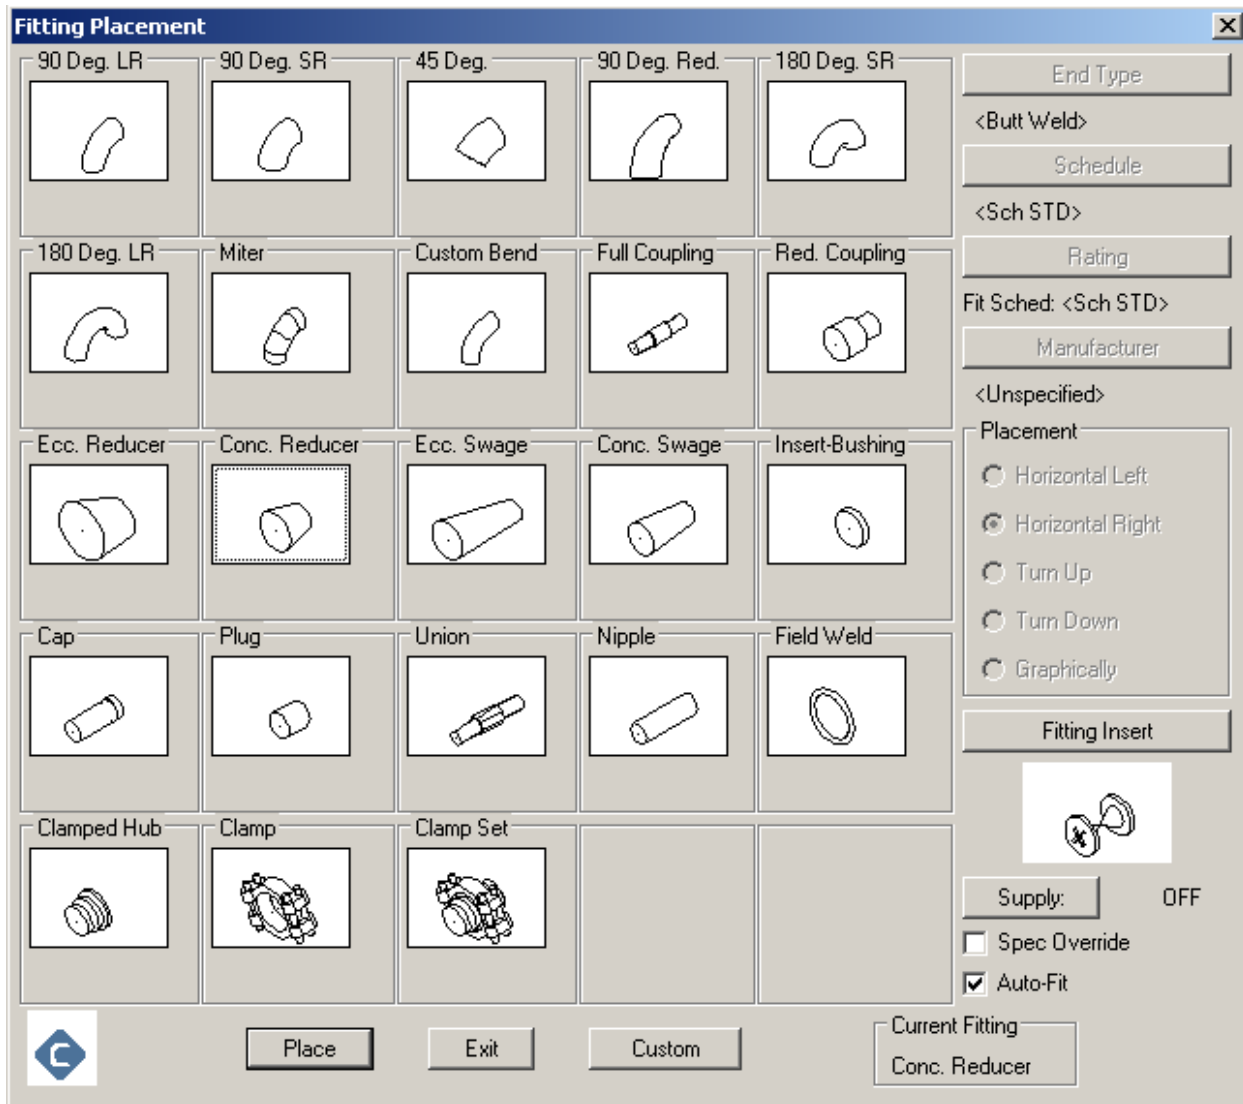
Fitting Placement

90 Deg. LR
90 Deg. SR
45 Deg.
90 Deg. Red.
180 Deg. SR
180 Deg. LR
Miter
Custom Bend
Full Coupling
Red. Coupling
Ecc. Reducer
Conc. Reducer
Ecc. Swage
Conc. Swage
Insert-Bushing
Cap
Plug
Union
Nipple
Field Weld
Clamped Hub
Clamp
Clamp Set

End Type
<Butt Weld>
Schedule
<Sch STD>
Rating
Fit Sched: <Sch STD>
Manufacturer
<Unspecified>
Placement
Horizontal Left
Horizontal Right
Turn Up
Turn Down
Graphically
Fitting Insert
Supply:
OFF
Spec Override
Auto-Fit

Place
Exit
Custom
Current Fitting
Conc. Reducer